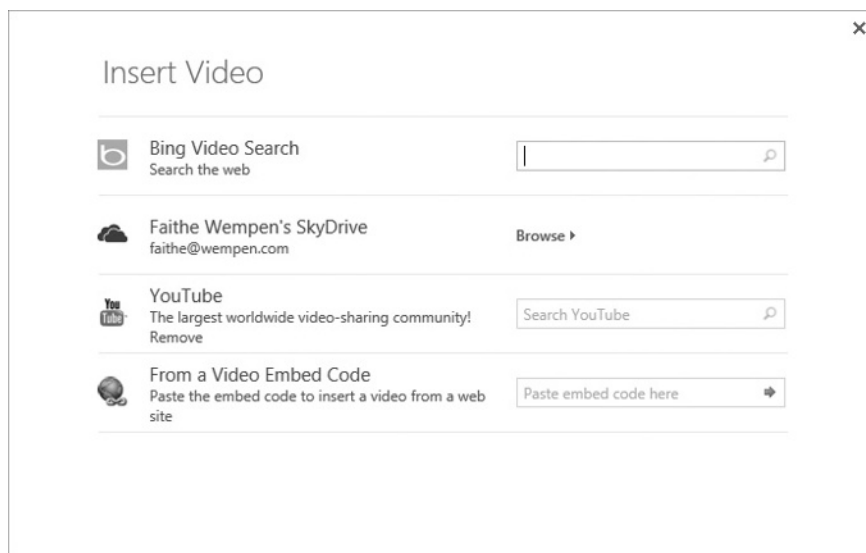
×

Insert Video

Bing Video Search
Search the web

Faithe Wempen's SkyDrive
faithe@wempen.com

Browse ▸

You Tube

YouTube
The largest worldwide video-sharing community!
Remove

Search YouTube

From a Video Embed Code
Paste the embed code to insert a video from a web site

Paste embed code here